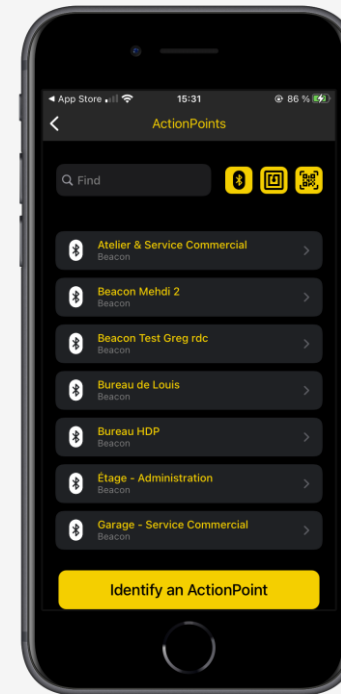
◀ App Store 15:31 86 %

ActionPoints

Find

Atelier & Service Commercial
Beacon

Beacon Mehdi 2
Beacon

Beacon Test Greg rdc
Beacon

Bureau de Louis
Beacon

Bureau HDP
Beacon

Étage - Administration
Beacon

Garage - Service Commercial
Beacon

Identify an ActionPoint